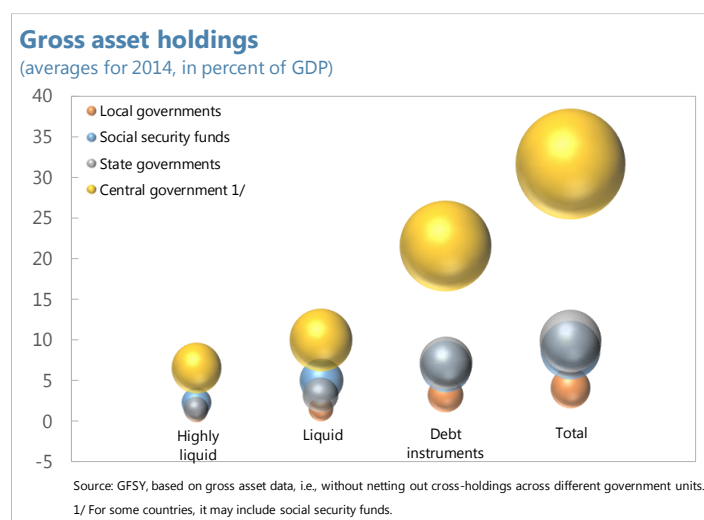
Gross asset holdings
(averages for 2014, in percent of GDP)

40
35
30
25
20
15
10
5
0
-5

Local governments
Social security funds
State governments
Central government 1/

Highly liquid
Liquid
Debt instruments
Total

Source: GFSY, based on gross asset data, i.e., without netting out cross-holdings across different government units.
1/ For some countries, it may include social security funds.